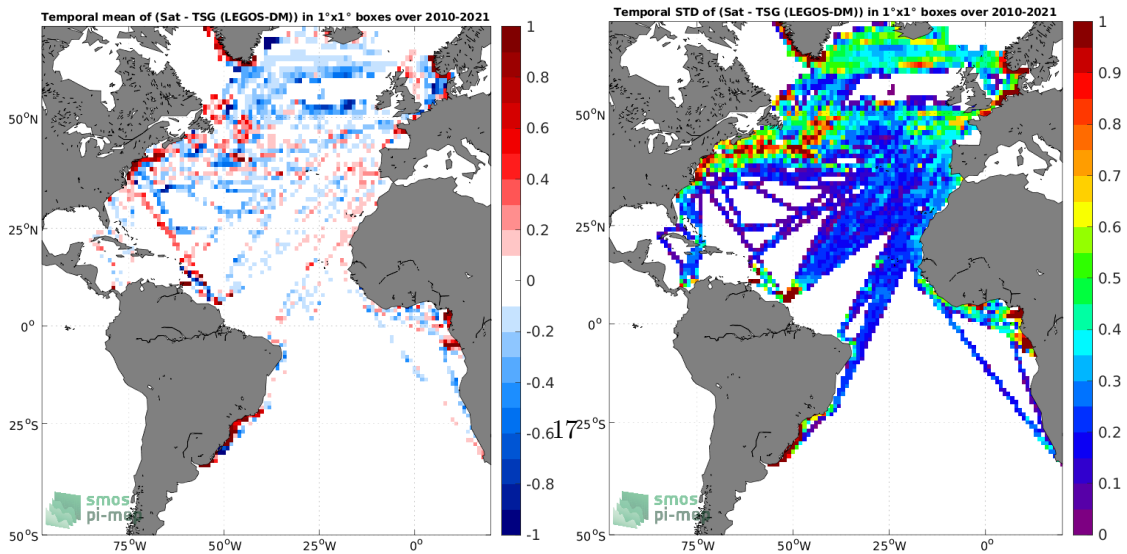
Temporal mean of (Sat - TSG (LEGOS-DM)) in 1°x1° boxes over 2010-2021

50°N
25°N
0°
25°S
50°S
75°W 50°W 25°W 0°

1
0.8
0.6
0.4
0.2
0
-0.2
-0.4
-0.6
-0.8
-1

smos pi-me

17

Temporal STD of (Sat - TSG (LEGOS-DM)) in 1°x1° boxes over 2010-2021

50°N
25°N
0°
25°S
50°S
75°W 50°W 25°W 0°

1
0.9
0.8
0.7
0.6
0.5
0.4
0.3
0.2
0.1
0

smos pi-me